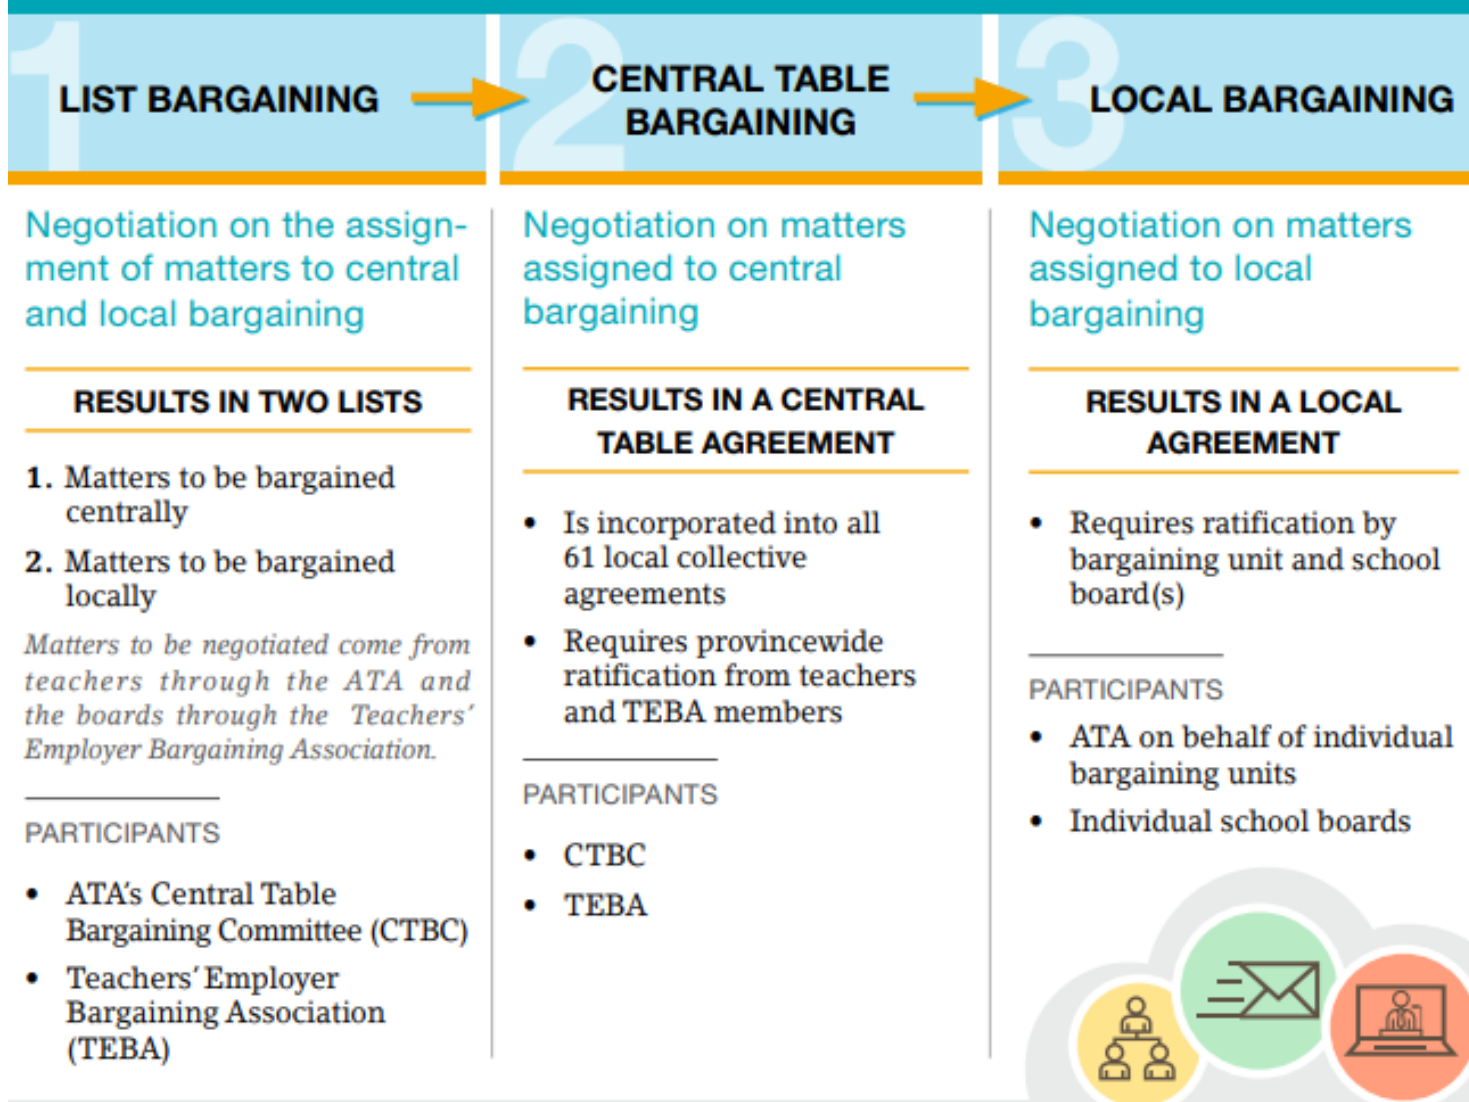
1 LIST BARGAINING

Negotiation on the assignment of matters to central and local bargaining

RESULTS IN TWO LISTS

1. Matters to be bargained centrally

2. Matters to be bargained locally

Matters to be negotiated come from teachers through the ATA and the boards through the Teachers' Employer Bargaining Association.

PARTICIPANTS

• ATA's Central Table Bargaining Committee (CTBC)
• Teachers' Employer Bargaining Association (TEBA)

2 CENTRAL TABLE BARGAINING

Negotiation on matters assigned to central bargaining

RESULTS IN A CENTRAL TABLE AGREEMENT

• Is incorporated into all 61 local collective agreements
• Requires provincewide ratification from teachers and TEBA members

PARTICIPANTS

• CTBC
• TEBA

3 LOCAL BARGAINING

Negotiation on matters assigned to local bargaining

RESULTS IN A LOCAL AGREEMENT

• Requires ratification by bargaining unit and school board(s)

PARTICIPANTS

• ATA on behalf of individual bargaining units
• Individual school boards